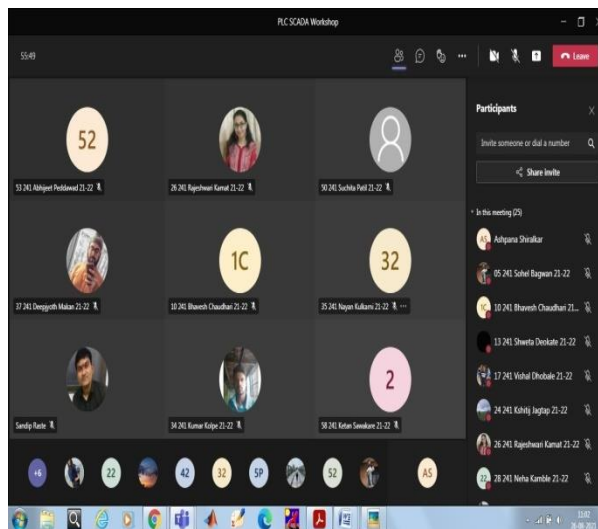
PLC SCADA Workshop

55:49

Leave

52

53 241 Abhijeet Peddawad 21-22

26 241 Rajeshwari Kamat 21-22

50 241 Suchita Patil 21-22

37 241 Deepjyoth Makan 21-22

1C

10 241 Bhavesh Chaudhari 21-22

32

35 241 Nayan Kulkarni 21-22

Sandip Raste

34 241 Kumar Kolpe 21-22

2

58 241 Ketan Sawakare 21-22

+6 22 42 32 5P 52 AS

Participants

Invite someone or dial a number

Share invite

In this meeting (25)

AS Ashpana Shiralkar

05 241 Sohel Bagwan 21-22

1C 10 241 Bhavesh Chaudhari 21...

13 241 Shweta Deokate 21-22

17 241 Vishal Dhobale 21-22

24 241 Kshitij Jagtap 21-22

26 241 Rajeshwari Kamat 21-22

28 241 Neha Kamble 21-22